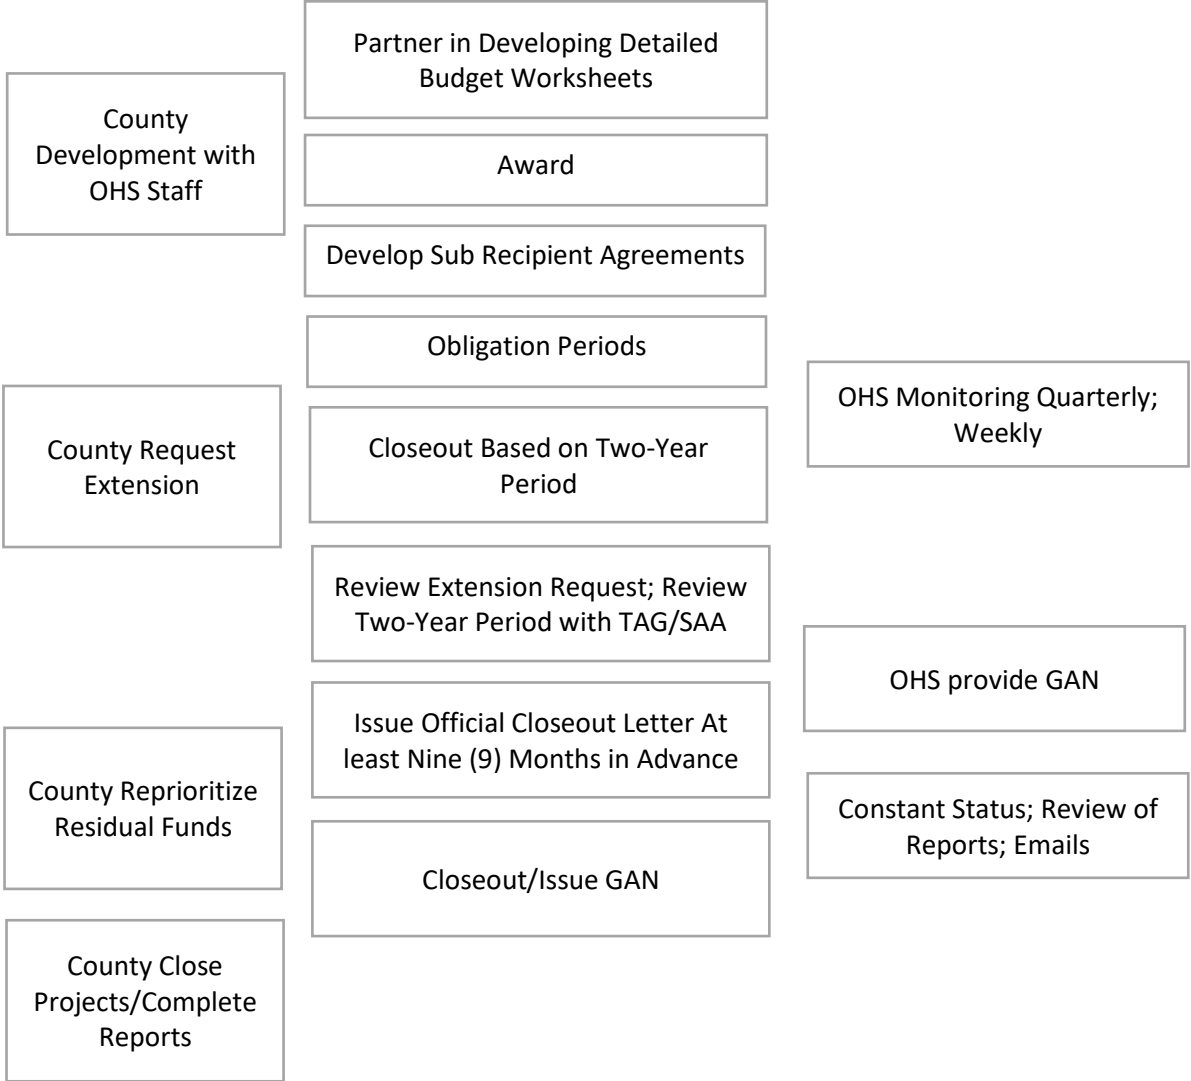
Partner in Developing Detailed Budget Worksheets

County Development with OHS Staff

Award

Develop Sub Recipient Agreements

Obligation Periods

OHS Monitoring Quarterly; Weekly

County Request Extension

Closeout Based on Two-Year Period

Review Extension Request; Review Two-Year Period with TAG/SAA

OHS provide GAN

Issue Official Closeout Letter At least Nine (9) Months in Advance

County Reprioritize Residual Funds

Constant Status; Review of Reports; Emails

Closeout/Issue GAN

County Close Projects/Complete Reports